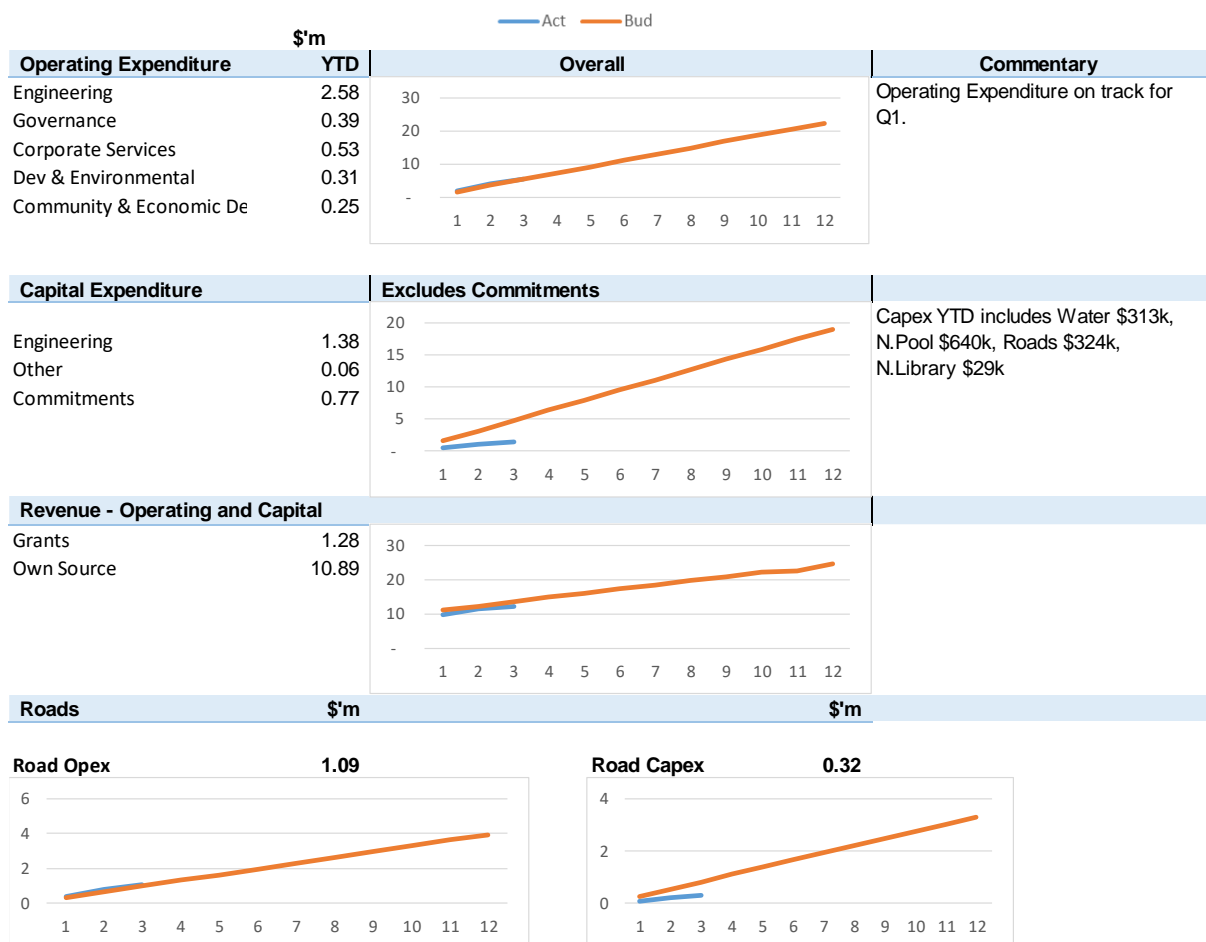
Act Bud

$'m

| Operating Expenditure | YTD |
|---|---|
| Engineering | 2.58 |
| Governance | 0.39 |
| Corporate Services | 0.53 |
| Dev & Environmental | 0.31 |
| Community & Economic De | 0.25 |

Overall

30
20
10
-
1 2 3 4 5 6 7 8 9 10 11 12

Commentary

Operating Expenditure on track for Q1.

| Capital Expenditure | |
|---|---|
| Engineering | 1.38 |
| Other | 0.06 |
| Commitments | 0.77 |

Excludes Commitments

20
15
10
5
-
1 2 3 4 5 6 7 8 9 10 11 12

Capex YTD includes Water $313k, N.Pool $640k, Roads $324k, N.Library $29k

| Revenue - Operating and Capital | |
|---|---|
| Grants | 1.28 |
| Own Source | 10.89 |

30
20
10
-
1 2 3 4 5 6 7 8 9 10 11 12

Roads $'m $'m

Road Opex 1.09

6
4
2
0
1 2 3 4 5 6 7 8 9 10 11 12

Road Capex 0.32

4
2
0
1 2 3 4 5 6 7 8 9 10 11 12